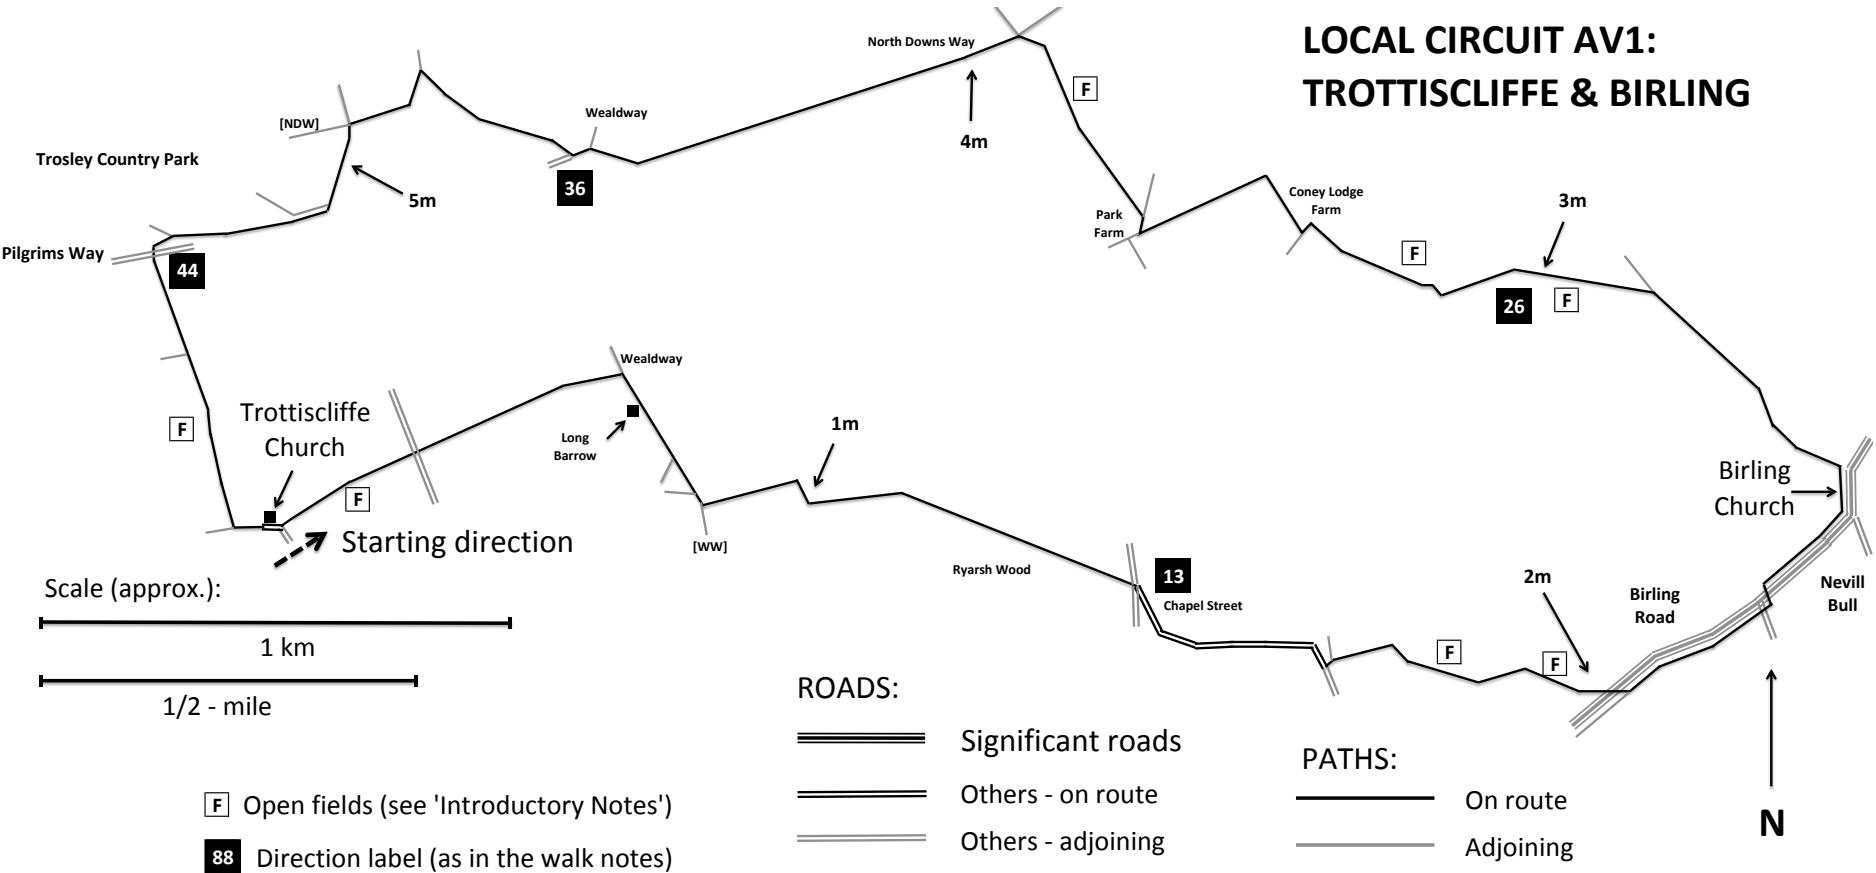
LOCAL CIRCUIT AV1:
TROTTISCLIFFE & BIRLING

North Downs Way

F

4m

Wealdway

[NDW]

36

Trosley Country Park

5m

Park Farm

Coney Lodge Farm

3m

F

Pilgrims Way

44

26

F

Wealdway

F

Trottiscliffe Church

Long Barrow

1m

F

Starting direction

[WW]

Birling Church

Ryarsh Wood

13

Chapel Street

2m

Birling Road

Nevill Bull

Scale (approx.):

1 km

1/2 - mile

F

F

ROADS:

Significant roads

Others - on route

Others - adjoining

PATHS:

On route

Adjoining

N

F Open fields (see 'Introductory Notes')

88 Direction label (as in the walk notes)